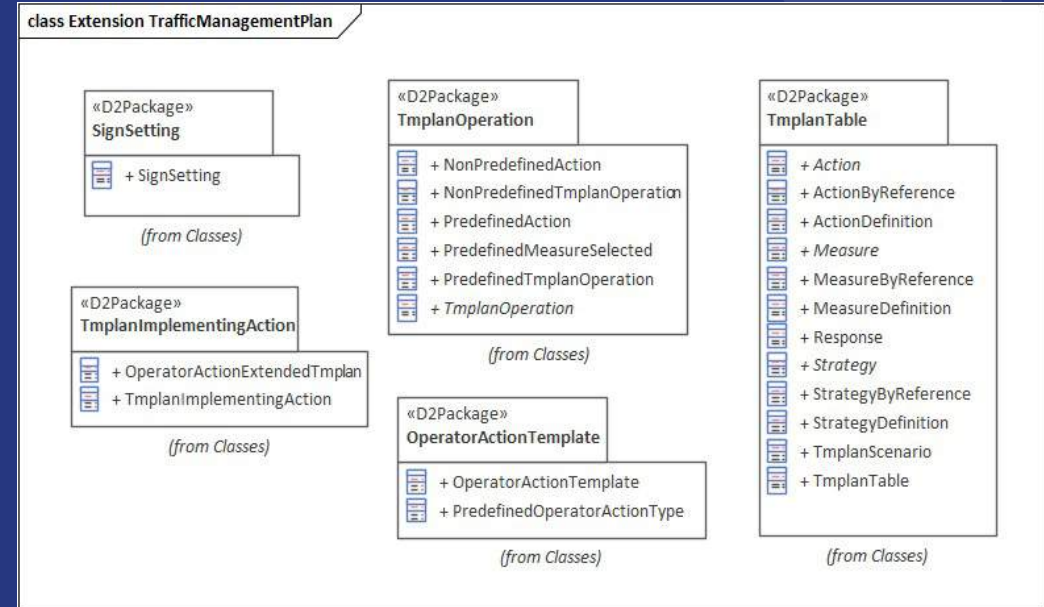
class Extension TrafficManagementPlan

«D2Package»
SignSetting

+ SignSetting

(from Classes)

«D2Package»
TmplanImplementingAction

+ OperatorActionExtendedTmplan
+ TmplanImplementingAction

(from Classes)

«D2Package»
TmplanOperation

+ NonPredefinedAction
+ NonPredefinedTmplanOperation
+ PredefinedAction
+ PredefinedMeasureSelected
+ PredefinedTmplanOperation
+ TmplanOperation

(from Classes)

«D2Package»
OperatorActionTemplate

+ OperatorActionTemplate
+ PredefinedOperatorActionType

(from Classes)

«D2Package»
TmplanTable

+ Action
+ ActionByReference
+ ActionDefinition
+ Measure
+ MeasureByReference
+ MeasureDefinition
+ Response
+ Strategy
+ StrategyByReference
+ StrategyDefinition
+ TmplanScenario
+ TmplanTable

(from Classes)